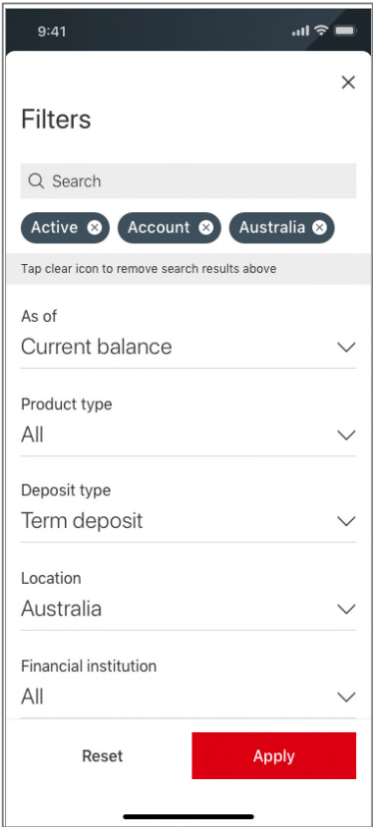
9:41

×

Filters

Search

Active ⊗ Account ⊗ Australia ⊗

Tap clear icon to remove search results above

As of
Current balance

Product type
All

Deposit type
Term deposit

Location
Australia

Financial institution
All

Reset

Apply